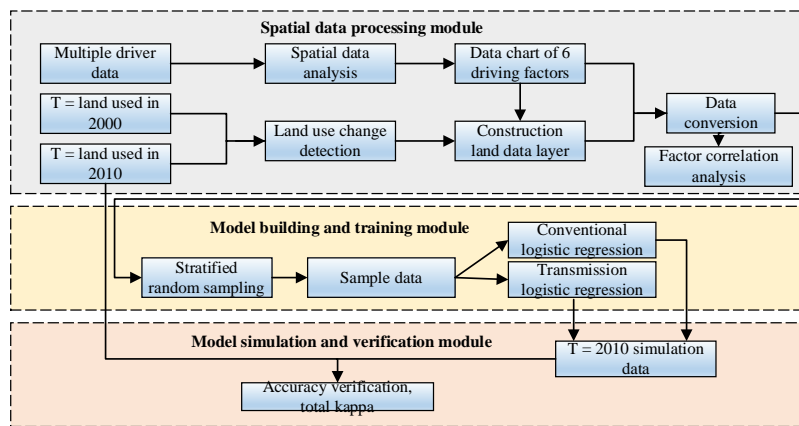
Spatial data processing module

Multiple driver data

Spatial data analysis

Data chart of 6 driving factors

T = land used in 2000

T = land used in 2010

Land use change detection

Construction land data layer

Data conversion

Factor correlation analysis

Model building and training module

Stratified random sampling

Sample data

Conventional logistic regression

Transmission logistic regression

Model simulation and verification module

T = 2010 simulation data

Accuracy verification, total kappa